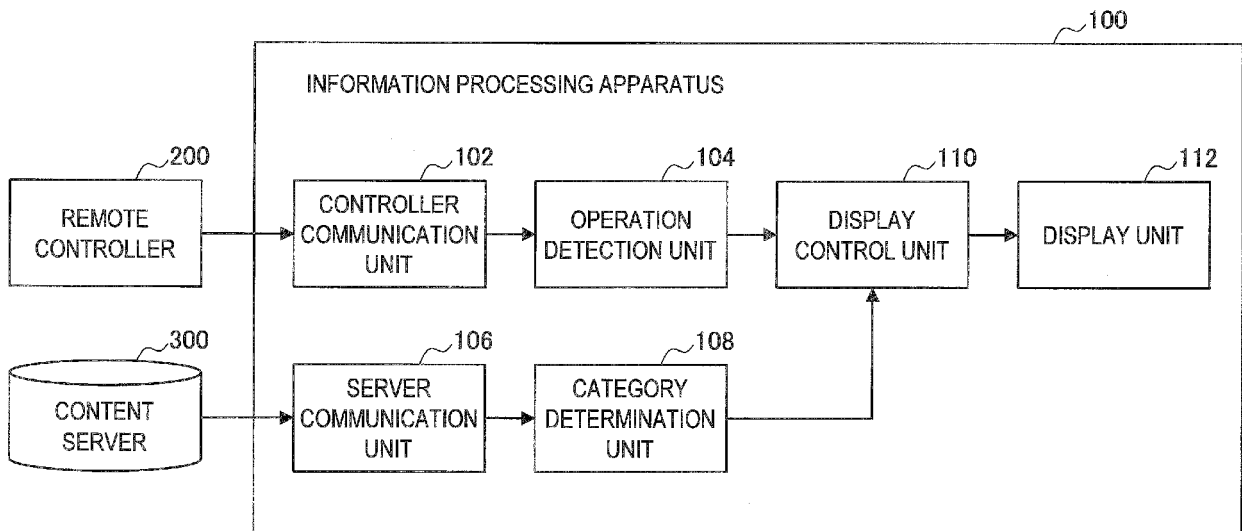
100

INFORMATION PROCESSING APPARATUS

200
REMOTE CONTROLLER

102
CONTROLLER COMMUNICATION UNIT

104
OPERATION DETECTION UNIT

110
DISPLAY CONTROL UNIT

112
DISPLAY UNIT

300
CONTENT SERVER

106
SERVER COMMUNICATION UNIT

108
CATEGORY DETERMINATION UNIT